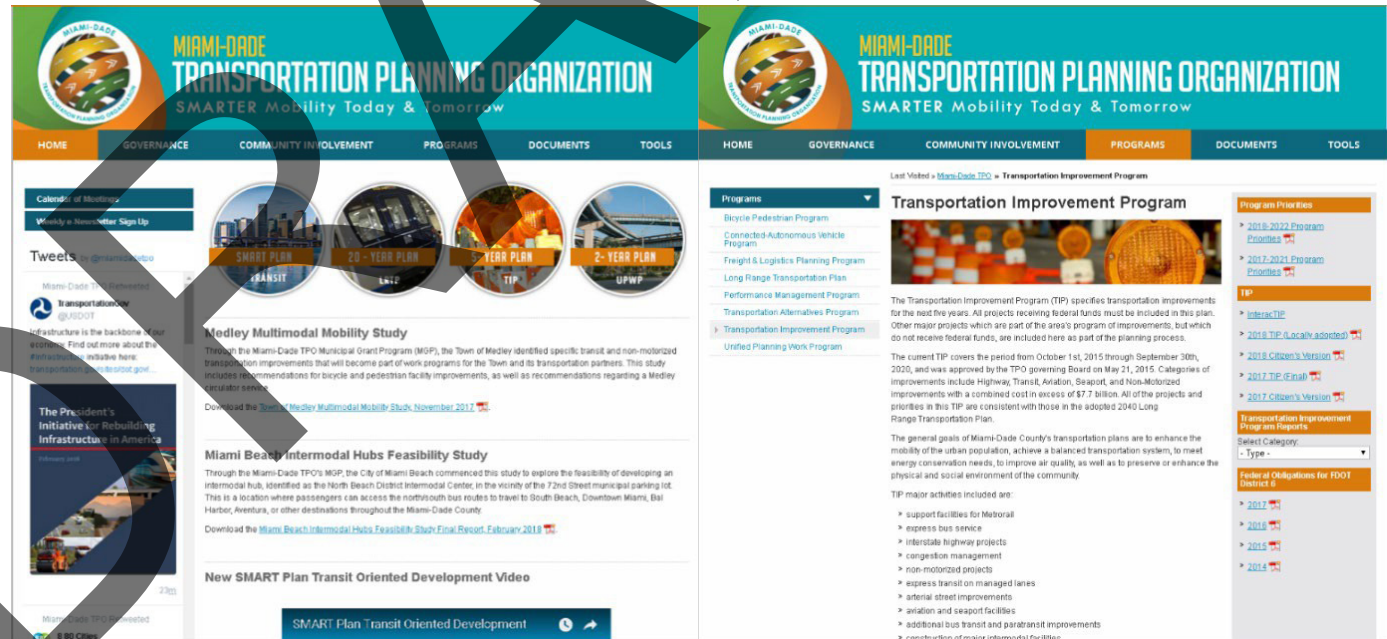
MIAMI-DADE
TRANSPORTATION PLANNING ORGANIZATION
SMARTER Mobility Today & Tomorrow

HOME GOVERNANCE COMMUNITY INVOLVEMENT PROGRAMS DOCUMENTS TOOLS

Calendar of Meetings
Weekly e-Newsletter Sign Up

Tweets by @miamidadetpo

Miami-Dade TPO Retweeted
TransportationGov
@USDOT
Infrastructure is the backbone of our economy. Find out more about the #Infrastructure initiative here: transportation.gov/briefing/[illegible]

The President's Initiative for Rebuilding Infrastructure in America

23m

Miami-Dade TPO Retweeted
8 80 Cities

SMART PLAN TRANSIT
20 - YEAR PLAN LRTP
5 - YEAR PLAN TIP
2 - YEAR PLAN UPWP

Medley Multimodal Mobility Study
Through the Miami-Dade TPO Municipal Grant Program (MGP), the Town of Medley identified specific transit and non-motorized transportation improvements that will become part of work programs for the Town and its transportation partners. This study includes recommendations for bicycle and pedestrian facility improvements, as well as recommendations regarding a Medley circulator service.

Download the Town of Medley Multimodal Mobility Study, November 2017.

Miami Beach Intermodal Hubs Feasibility Study
Through the Miami-Dade TPO's MGP, the City of Miami Beach commenced this study to explore the feasibility of developing an intermodal hub, identified as the North Beach District Intermodal Center, in the vicinity of the 72nd Street municipal parking lot. This is a location where passengers can access the north/south bus routes to travel to South Beach, Downtown Miami, Bal Harbor, Aventura, or other destinations throughout the Miami-Dade County.

Download the Miami Beach Intermodal Hubs Feasibility Study Final Report, February 2018.

New SMART Plan Transit Oriented Development Video

SMART Plan Transit Oriented Development

MIAMI-DADE
TRANSPORTATION PLANNING ORGANIZATION
SMARTER Mobility Today & Tomorrow

HOME GOVERNANCE COMMUNITY INVOLVEMENT PROGRAMS DOCUMENTS TOOLS

Last Visited » Miami-Dade TPO » Transportation Improvement Program

Programs
Bicycle Pedestrian Program
Connected-Autonomous Vehicle Program
Freight & Logistics Planning Program
Long Range Transportation Plan
Performance Management Program
Transportation Alternatives Program
Transportation Improvement Program
Unified Planning Work Program

Transportation Improvement Program

The Transportation Improvement Program (TIP) specifies transportation improvements for the next five years. All projects receiving federal funds must be included in this plan. Other major projects which are part of the area's program of improvements, but which do not receive federal funds, are included here as part of the planning process.

The current TIP covers the period from October 1st, 2015 through September 30th, 2020, and was approved by the TPO governing Board on May 21, 2015. Categories of improvements include Highway, Transit, Aviation, Seaport, and Non-Motorized improvements with a combined cost in excess of $7.7 billion. All of the projects and priorities in this TIP are consistent with those in the adopted 2040 Long Range Transportation Plan.

The general goals of Miami-Dade County's transportation plans are to enhance the mobility of the urban population, achieve a balanced transportation system, to meet energy conservation needs, to improve air quality, as well as to preserve or enhance the physical and social environment of the community.

TIP major activities included are:

» support facilities for Metrorail
» express bus service
» interstate highway projects
» congestion management
» non-motorized projects
» express transit on managed lanes
» arterial street improvements
» aviation and seaport facilities
» additional bus transit and paratransit improvements
» construction of major intermodal facilities

Program Priorities
» 2018-2022 Program Priorities
» 2017-2021 Program Priorities

TIP
» InteracTIP
» 2018 TIP (Locally adopted)
» 2018 Citizen's Version
» 2017 TIP (Final)
» 2017 Citizen's Version

Transportation Improvement Program Reports
Select Category:
- Type -

Federal Obligations for FDOT District 6
» 2017
» 2016
» 2015
» 2014